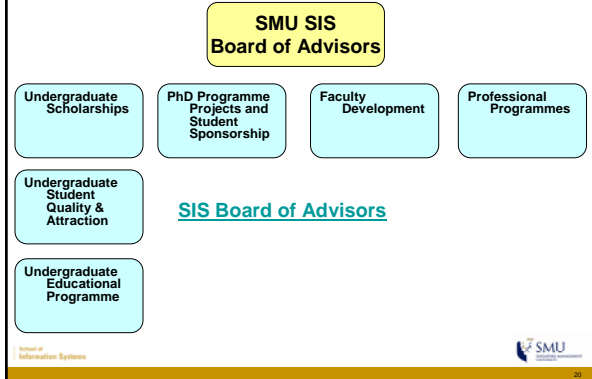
SMU SIS
Board of Advisors

Undergraduate Scholarships

PhD Programme Projects and Student Sponsorship

Faculty Development

Professional Programmes

Undergraduate Student Quality & Attraction

SIS Board of Advisors

Undergraduate Educational Programme

School of
Information Systems

SMU
SINGAPORE MANAGEMENT UNIVERSITY

20